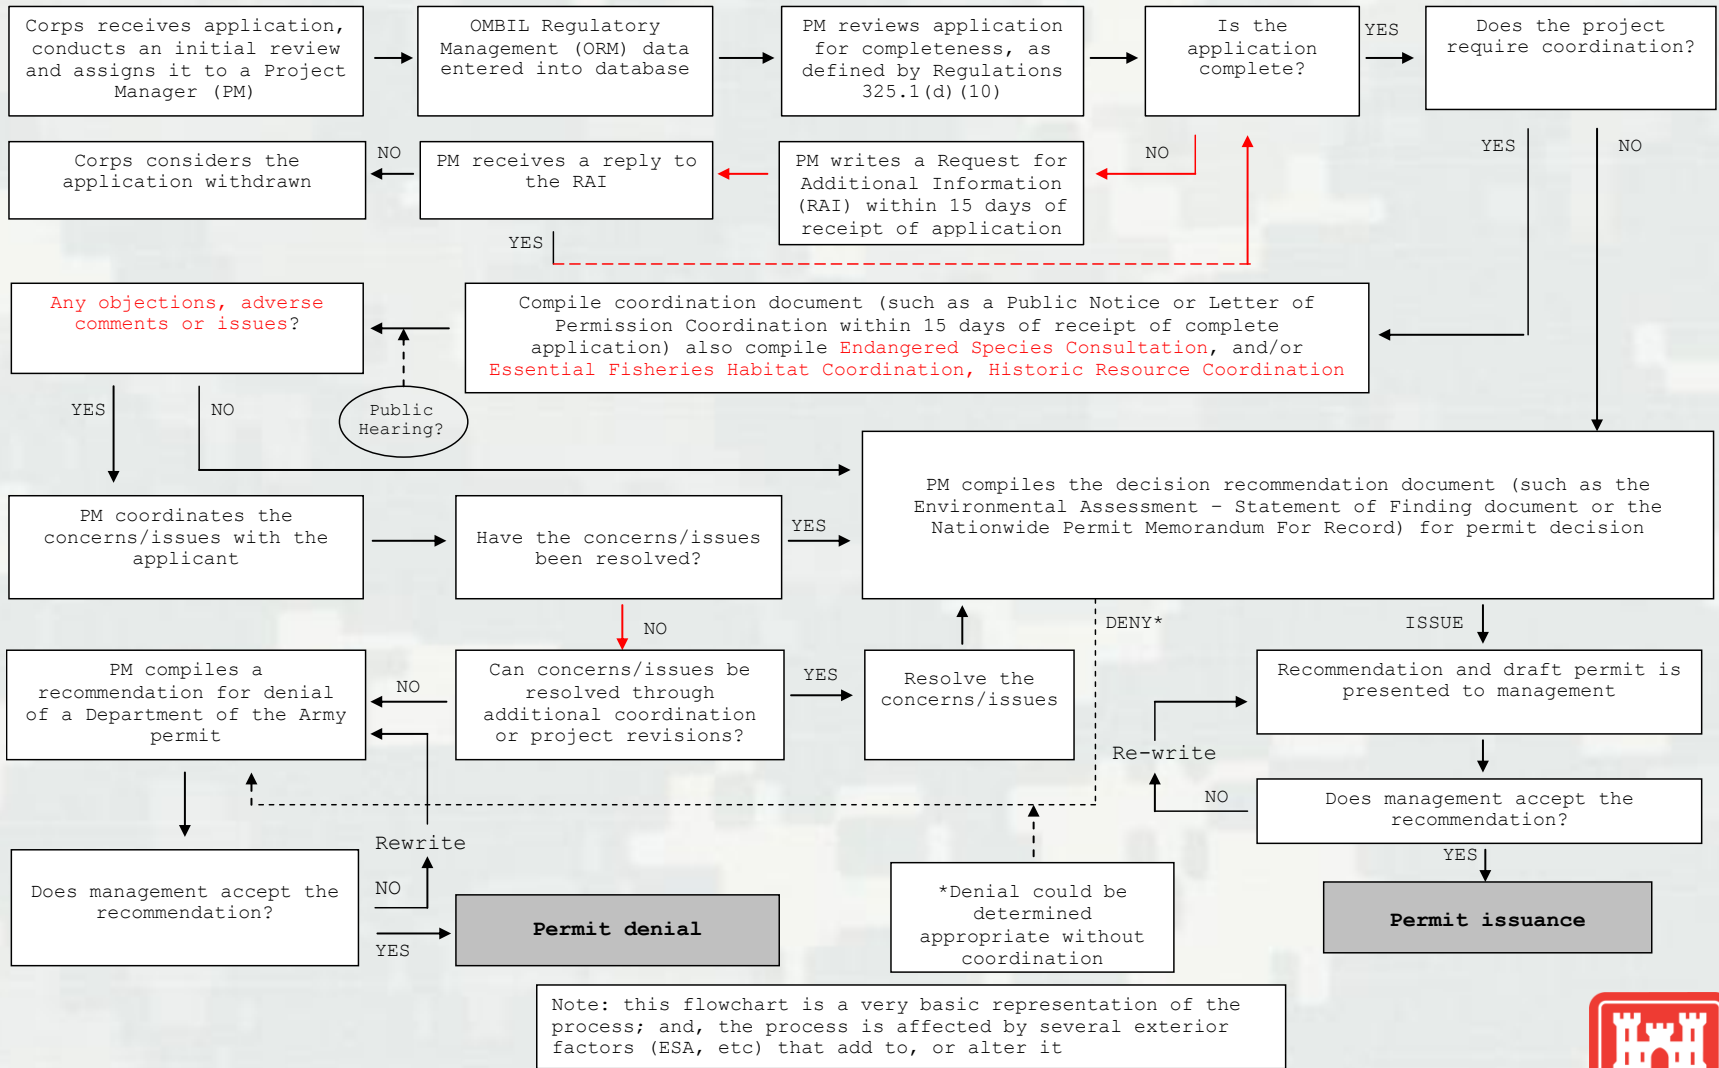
Corps receives application, conducts an initial review and assigns it to a Project Manager (PM)

OMBIL Regulatory Management (ORM) data entered into database

PM reviews application for completeness, as defined by Regulations 325.1(d)(10)

Is the application complete?

YES

Does the project require coordination?

Corps considers the application withdrawn

NO

PM receives a reply to the RAI

PM writes a Request for Additional Information (RAI) within 15 days of receipt of application

NO

YES

NO

YES

Any objections, adverse comments or issues?

Compile coordination document (such as a Public Notice or Letter of Permission Coordination within 15 days of receipt of complete application) also compile Endangered Species Consultation, and/or Essential Fisheries Habitat Coordination, Historic Resource Coordination

Public Hearing?

YES

NO

PM compiles the decision recommendation document (such as the Environmental Assessment – Statement of Finding document or the Nationwide Permit Memorandum For Record) for permit decision

PM coordinates the concerns/issues with the applicant

Have the concerns/issues been resolved?

YES

NO

DENY*

ISSUE

PM compiles a recommendation for denial of a Department of the Army permit

NO

Can concerns/issues be resolved through additional coordination or project revisions?

YES

Resolve the concerns/issues

Recommendation and draft permit is presented to management

Re-write

NO

Does management accept the recommendation?

YES

Rewrite

Does management accept the recommendation?

NO

YES

Permit denial

*Denial could be determined appropriate without coordination

Permit issuance

Note: this flowchart is a very basic representation of the process; and, the process is affected by several exterior factors (ESA, etc) that add to, or alter it